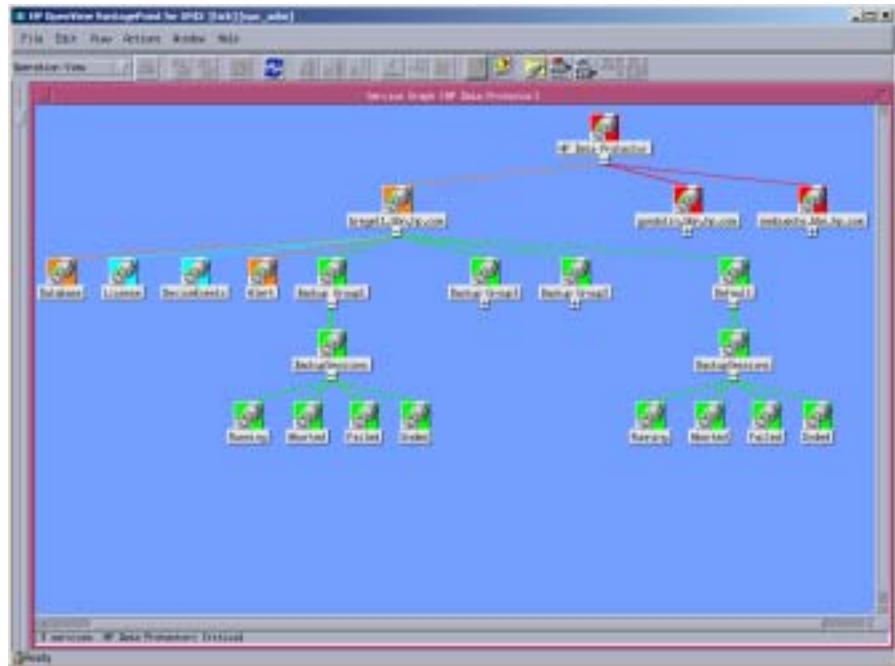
HP OpenView ManagementPoint for UNIX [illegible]

File Edit View Actions Window Help

Operation View

Service Graph (HP Data Protector)

HP Data Protector

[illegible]

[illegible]

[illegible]

Database

License

SessionEvents

Alerts

BackupGroup1

BackupGroup2

BackupGroup3

Default

BackupSessions

BackupSessions

Running

Aborted

Failed

Ended

Running

Aborted

Failed

Ended

3 services. HP Data Protector: Critical

Ready